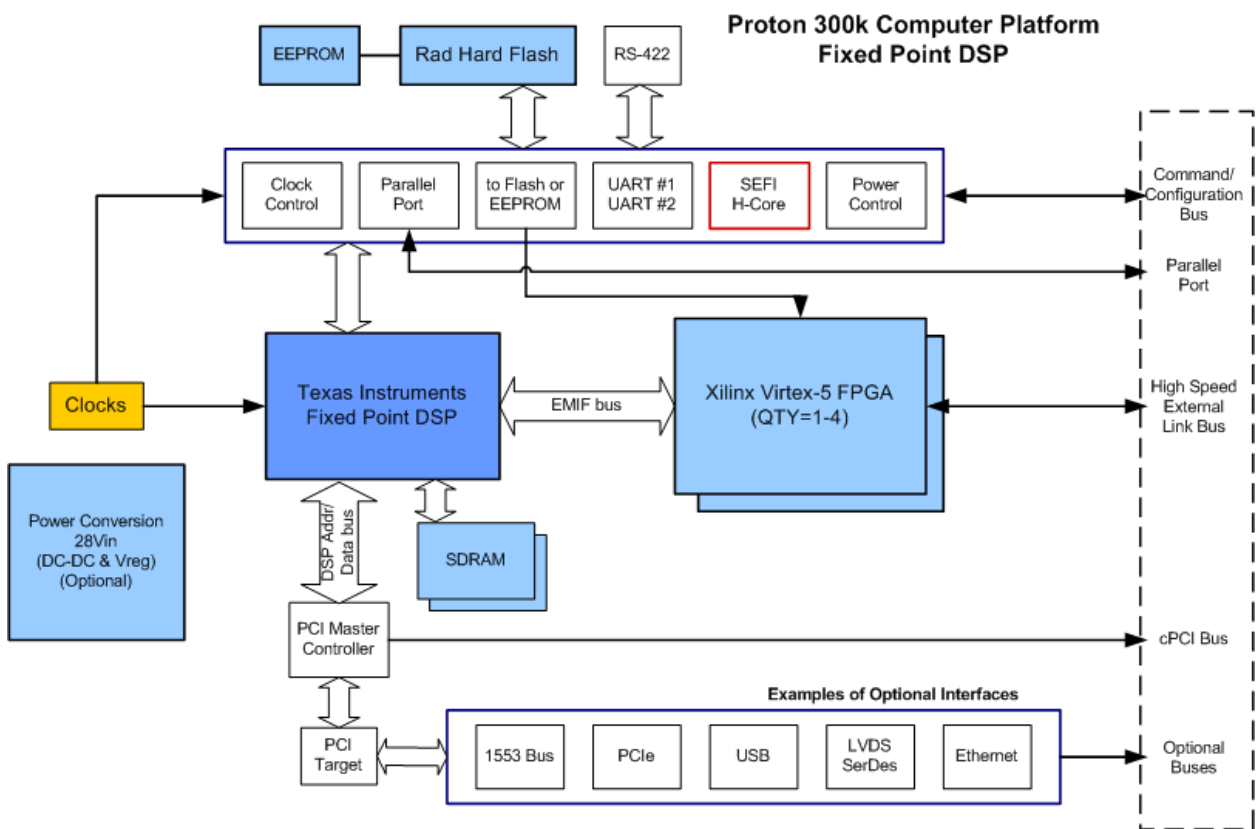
Proton 300k Computer Platform
Fixed Point DSP

EEPROM

Rad Hard Flash

RS-422

Clock Control

Parallel Port

to Flash or EEPROM

UART #1
UART #2

SEFI
H-Core

Power Control

Command/ Configuration Bus

Parallel Port

Clocks

Texas Instruments Fixed Point DSP

EMIF bus

Xilinx Virtex-5 FPGA (QTY=1-4)

High Speed External Link Bus

Power Conversion 28Vin (DC-DC & Vreg) (Optional)

DSP Addr/ Data bus

SDRAM

PCI Master Controller

cPCI Bus

Examples of Optional Interfaces

PCI Target

1553 Bus

PCIe

USB

LVDS SerDes

Ethernet

Optional Buses